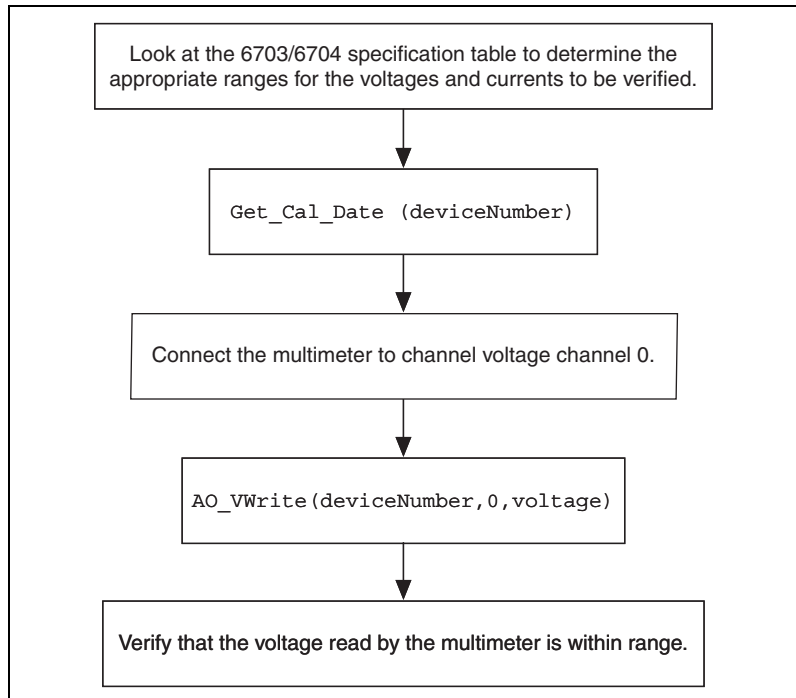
Look at the 6703/6704 specification table to determine the appropriate ranges for the voltages and currents to be verified.

Get_Cal_Date (deviceNumber)

Connect the multimeter to channel voltage channel 0.

AO_VWrite(deviceNumber,0,voltage)

Verify that the voltage read by the multimeter is within range.